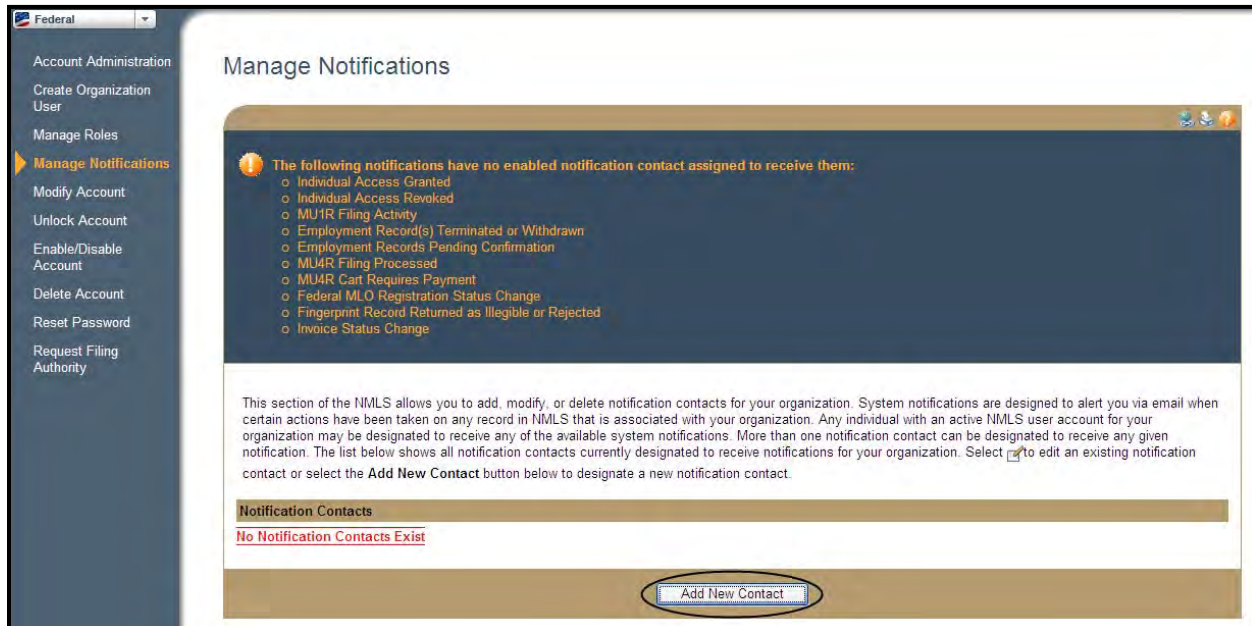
Federal

Account Administration
Create Organization User
Manage Roles
Manage Notifications
Modify Account
Unlock Account
Enable/Disable Account
Delete Account
Reset Password
Request Filing Authority

Manage Notifications

The following notifications have no enabled notification contact assigned to receive them:
o Individual Access Granted
o Individual Access Revoked
o MU1R Filing Activity
o Employment Record(s) Terminated or Withdrawn
o Employment Records Pending Confirmation
o MU4R Filing Processed
o MU4R Cart Requires Payment
o Federal MLO Registration Status Change
o Fingerprint Record Returned as Illegible or Rejected
o Invoice Status Change

This section of the NMLS allows you to add, modify, or delete notification contacts for your organization. System notifications are designed to alert you via email when certain actions have been taken on any record in NMLS that is associated with your organization. Any individual with an active NMLS user account for your organization may be designated to receive any of the available system notifications. More than one notification contact can be designated to receive any given notification. The list below shows all notification contacts currently designated to receive notifications for your organization. Select to edit an existing notification contact or select the Add New Contact button below to designate a new notification contact.

Notification Contacts
No Notification Contacts Exist

Add New Contact